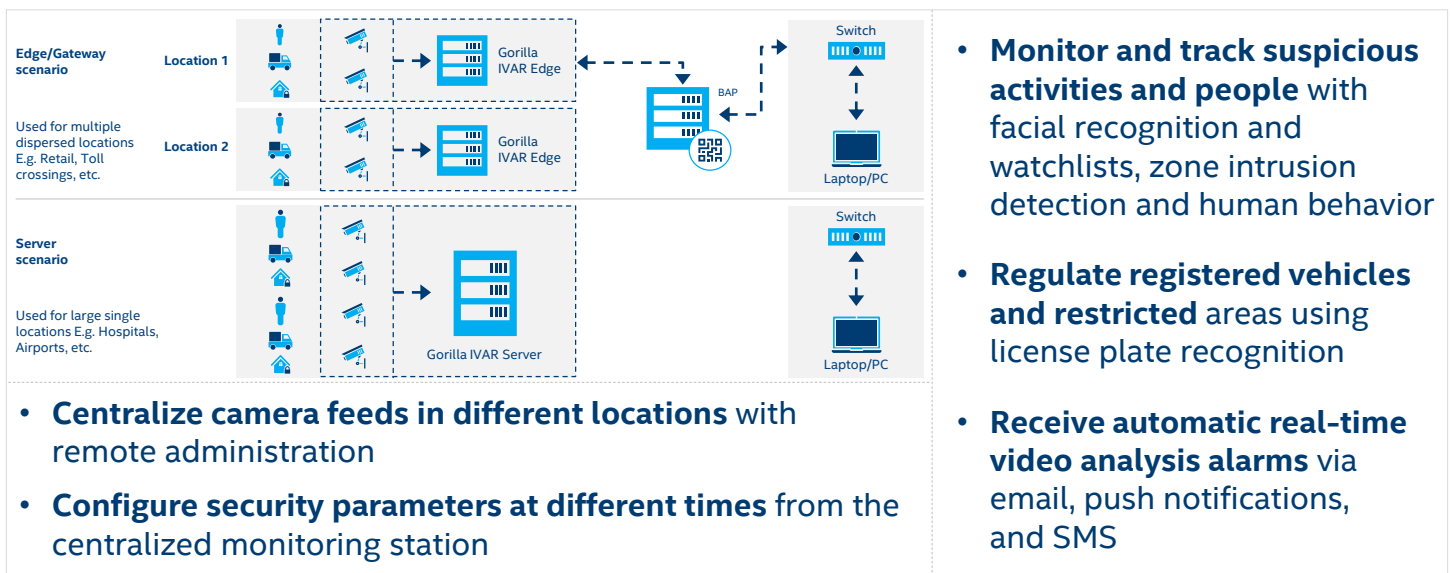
Edge/Gateway scenario

Used for multiple dispersed locations E.g. Retail, Toll crossings, etc.

Location 1

Gorilla IVAR Edge

Location 2

Gorilla IVAR Edge

BAP

Switch

Laptop/PC

Server scenario

Used for large single locations E.g. Hospitals, Airports, etc.

Gorilla IVAR Server

Switch

Laptop/PC

• Centralize camera feeds in different locations with remote administration

• Configure security parameters at different times from the centralized monitoring station

• Monitor and track suspicious activities and people with facial recognition and watchlists, zone intrusion detection and human behavior

• Regulate registered vehicles and restricted areas using license plate recognition

• Receive automatic real-time video analysis alarms via email, push notifications, and SMS